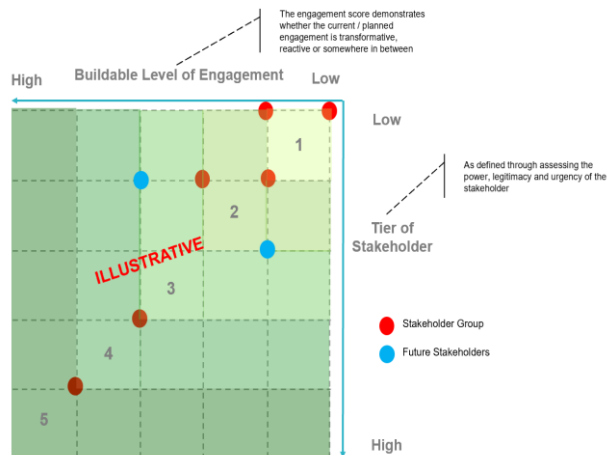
The engagement score demonstrates whether the current / planned engagement is transformative, reactive or somewhere in between

High

Buildable Level of Engagement

Low

Low

1

As defined through assessing the power, legitimacy and urgency of the stakeholder

2

Tier of Stakeholder

ILLUSTRATIVE

3

Stakeholder Group

Future Stakeholders

4

5

High